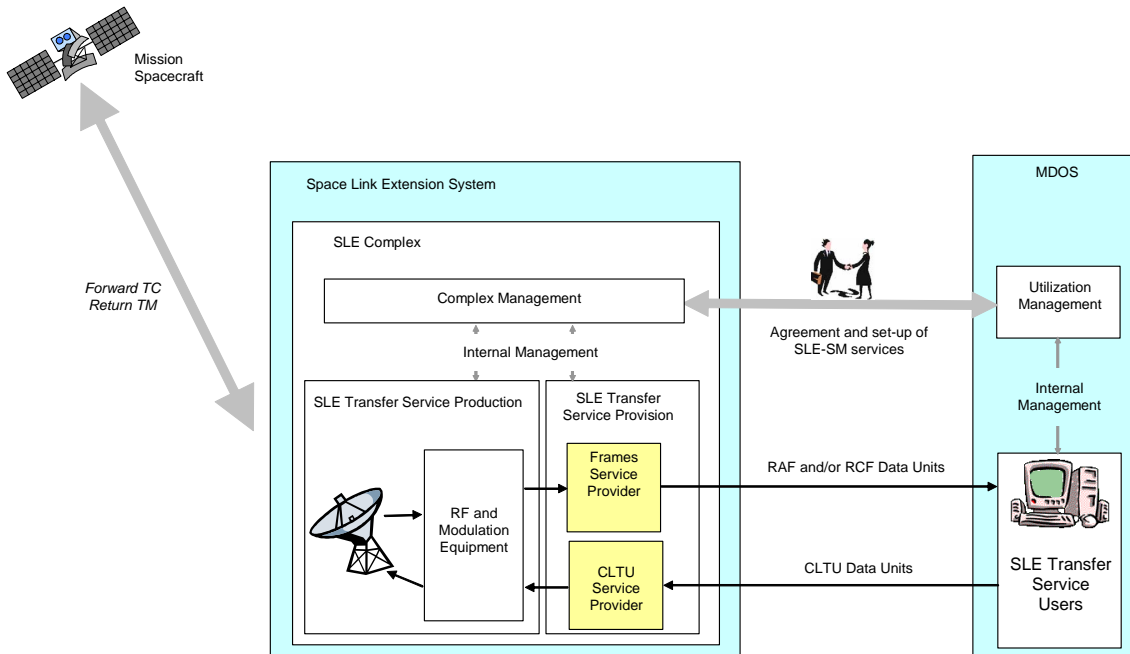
Mission Spacecraft

Forward TC
Return TM

Space Link Extension System

SLE Complex

Complex Management

Internal Management

SLE Transfer Service Production

RF and Modulation Equipment

SLE Transfer Service Provision

Frames Service Provider

CLTU Service Provider

Agreement and set-up of SLE-SM services

RAF and/or RCF Data Units

CLTU Data Units

MDOS

Utilization Management

Internal Management

SLE Transfer Service Users